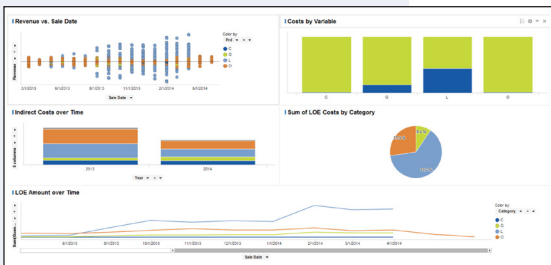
Revenue vs. Sale Date

Color by
Ind

C
G
L
O

Revenue

2/1/2013
5/1/2013
8/1/2013
11/1/2013
2/1/2014
5/1/2014

Sale Date

Costs by Variable

C
G
L
O

Indirect Costs over Time

$ columns

2013
2014

Year

Sum of LOE Costs by Category

LOE Amount over Time

Color by
Category

C
G
L
O

6/1/2013
8/1/2013
10/1/2013
11/1/2013
12/1/2013
1/1/2014
2/1/2014
3/1/2014
4/1/2014

Sale Date